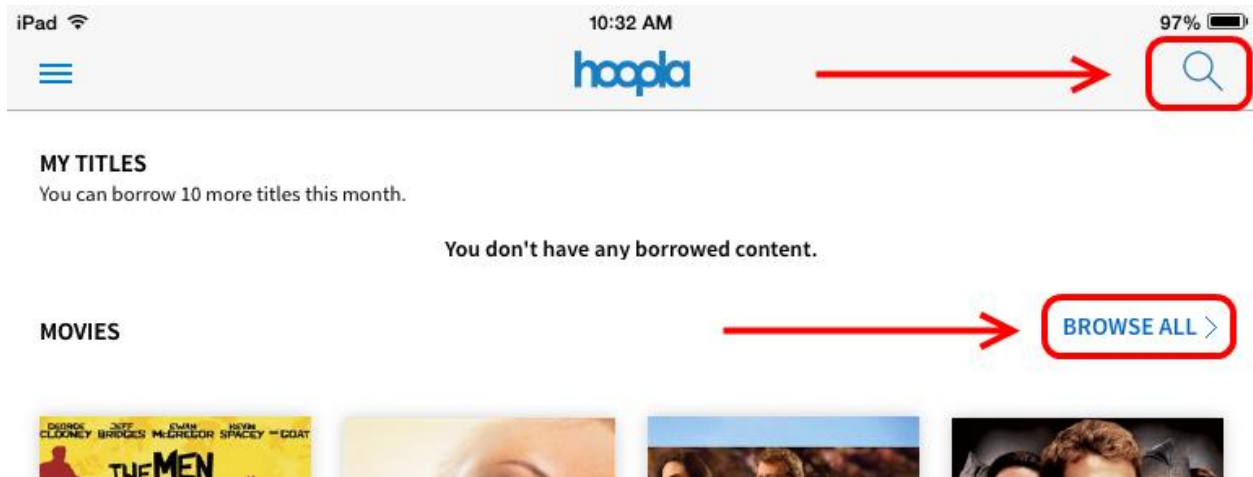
iPad
10:32 AM
97%

hoopla

MY TITLES
You can borrow 10 more titles this month.

You don't have any borrowed content.

MOVIES
BROWSE ALL >

GEORGE CLOONEY JEFF BRIDGES EWAN McGREGOR KEVIN SPACEY THE GOAT
THE MEN